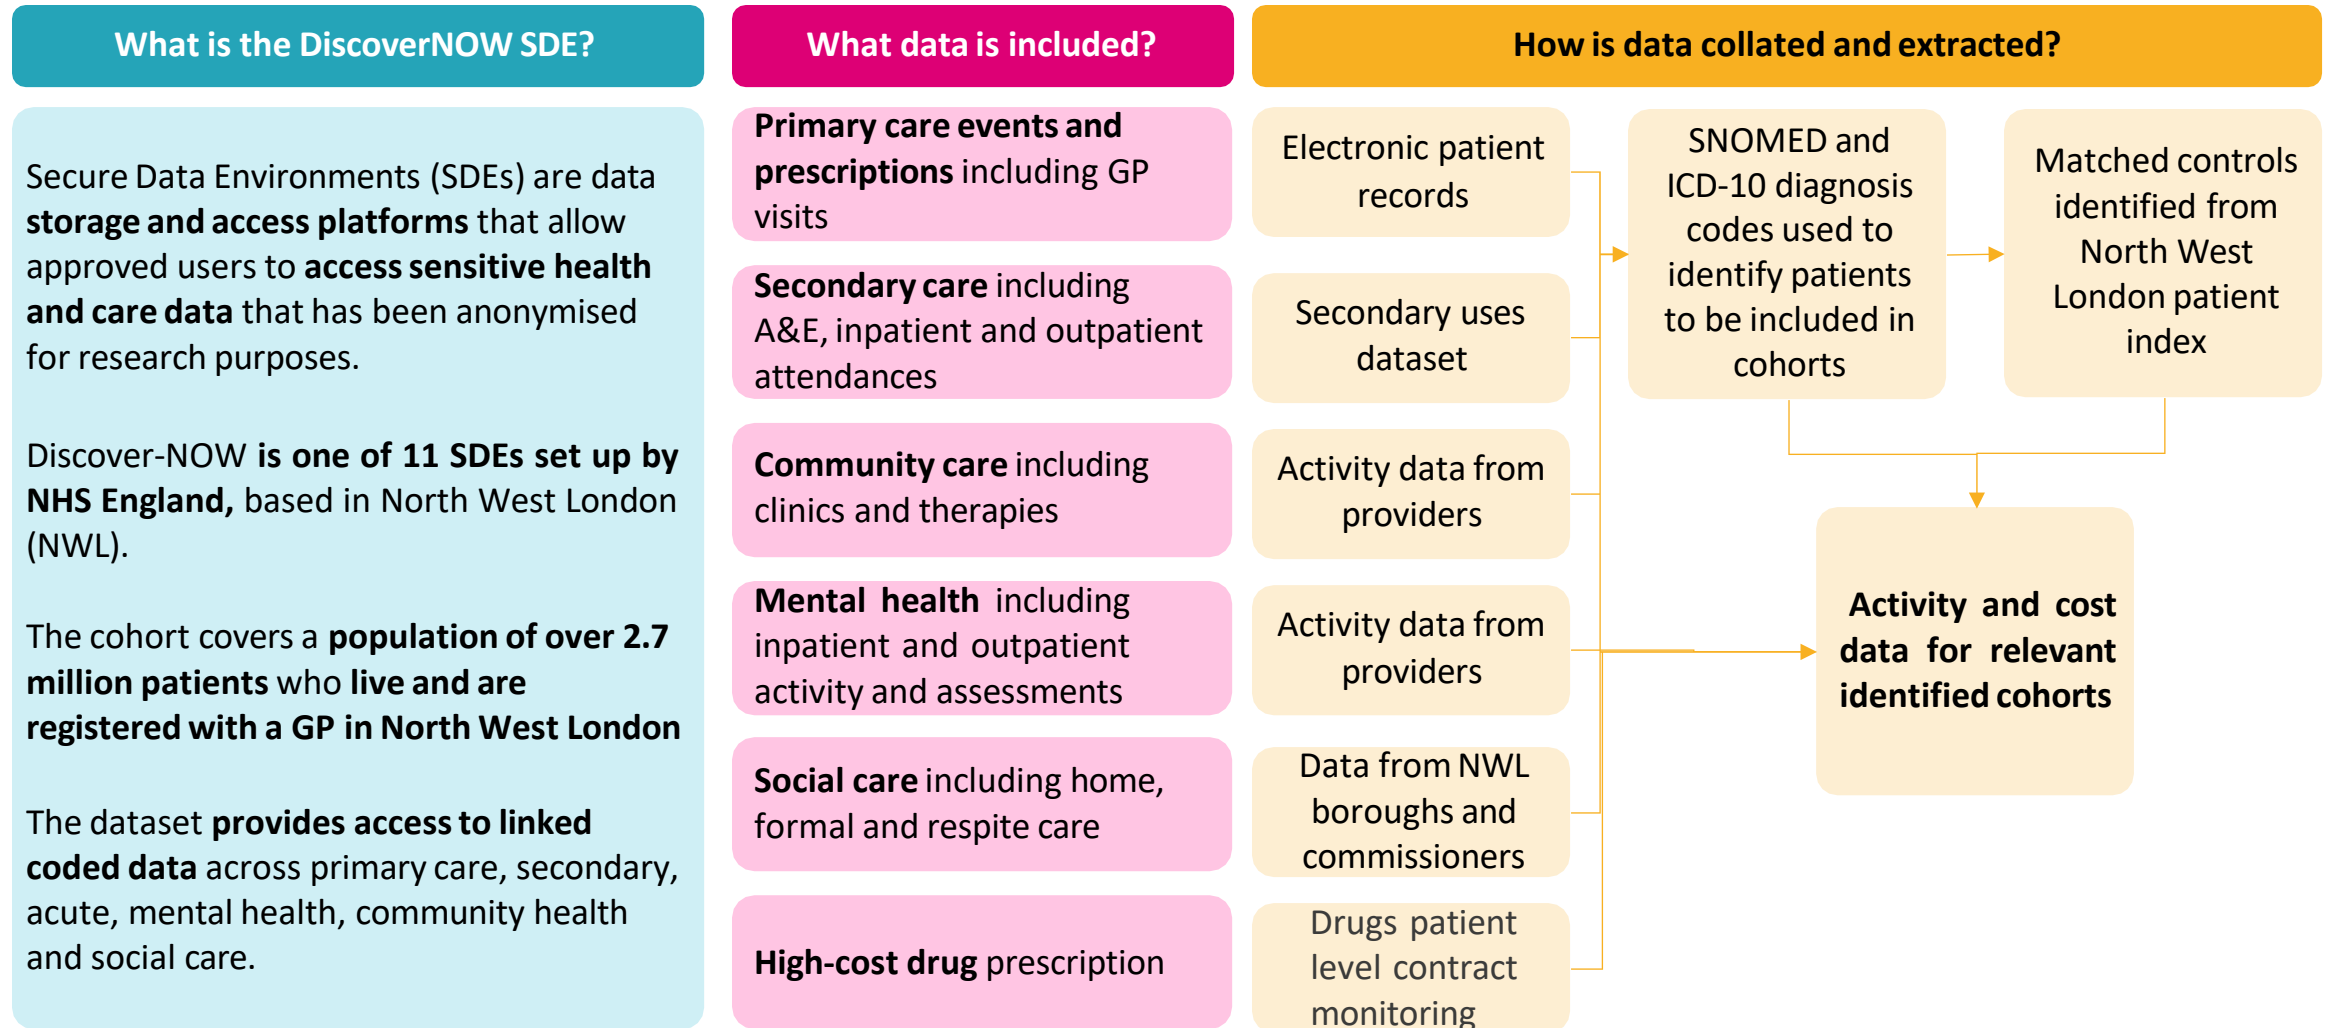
What is the DiscoverNOW SDE?

Secure Data Environments (SDEs) are data storage and access platforms that allow approved users to access sensitive health and care data that has been anonymised for research purposes.

Discover-NOW is one of 11 SDEs set up by NHS England, based in North West London (NWL).

The cohort covers a population of over 2.7 million patients who live and are registered with a GP in North West London

The dataset provides access to linked coded data across primary care, secondary, acute, mental health, community health and social care.

What data is included?

Primary care events and prescriptions including GP visits

Secondary care including A&E, inpatient and outpatient attendances

Community care including clinics and therapies

Mental health including inpatient and outpatient activity and assessments

Social care including home, formal and respite care

High-cost drug prescription

How is data collated and extracted?

Electronic patient records

Secondary uses dataset

Activity data from providers

Activity data from providers

Data from NWL boroughs and commissioners

Drugs patient level contract monitoring

SNOMED and ICD-10 diagnosis codes used to identify patients to be included in cohorts

Matched controls identified from North West London patient index

Activity and cost data for relevant identified cohorts